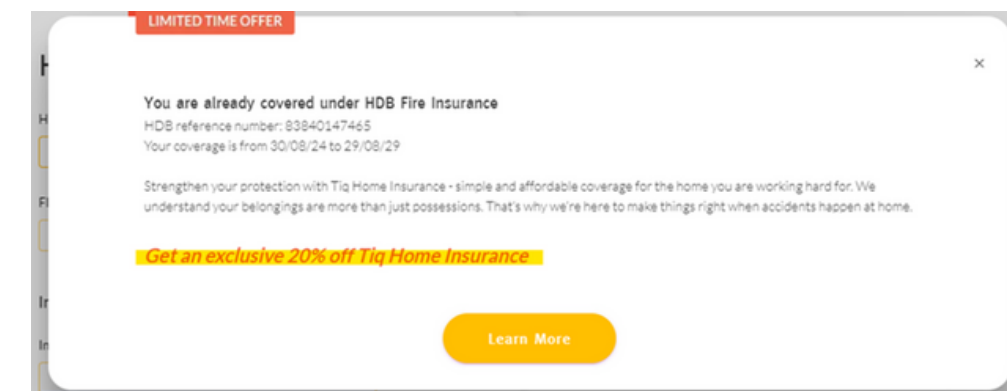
LIMITED TIME OFFER

×

You are already covered under HDB Fire Insurance
HDB reference number: 83840147465
Your coverage is from 30/08/24 to 29/08/29

Strengthen your protection with Tiq Home Insurance - simple and affordable coverage for the home you are working hard for. We understand your belongings are more than just possessions. That's why we're here to make things right when accidents happen at home.

Get an exclusive 20% off Tiq Home Insurance

Learn More